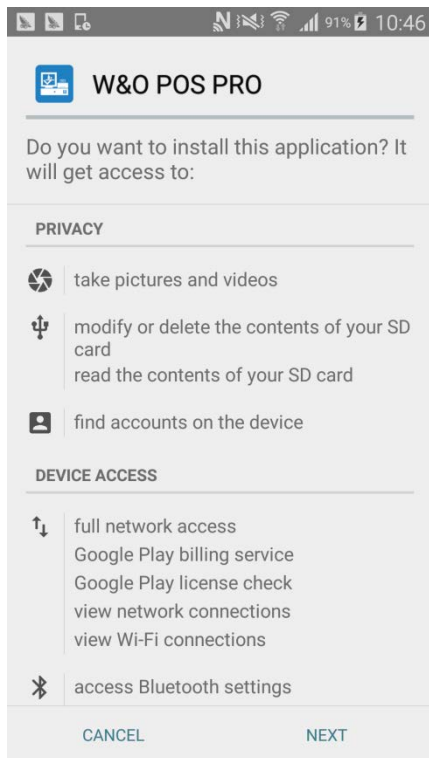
91% 10:46

W&O POS PRO

Do you want to install this application? It will get access to:

PRIVACY

take pictures and videos

modify or delete the contents of your SD card
read the contents of your SD card

find accounts on the device

DEVICE ACCESS

full network access
Google Play billing service
Google Play license check
view network connections
view Wi-Fi connections

access Bluetooth settings

CANCEL NEXT